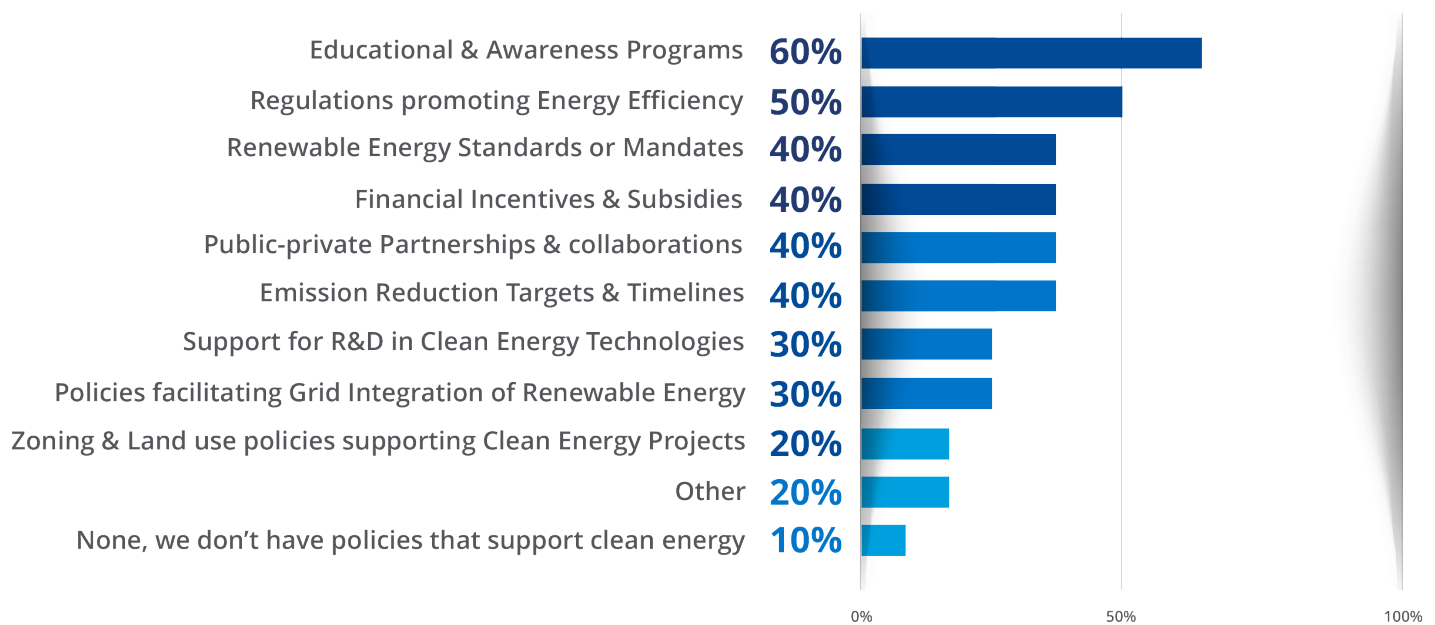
Educational & Awareness Programs 60%
Regulations promoting Energy Efficiency 50%
Renewable Energy Standards or Mandates 40%
Financial Incentives & Subsidies 40%
Public-private Partnerships & collaborations 40%
Emission Reduction Targets & Timelines 40%
Support for R&D in Clean Energy Technologies 30%
Policies facilitating Grid Integration of Renewable Energy 30%
Zoning & Land use policies supporting Clean Energy Projects 20%
Other 20%
None, we don't have policies that support clean energy 10%

0% 50% 100%